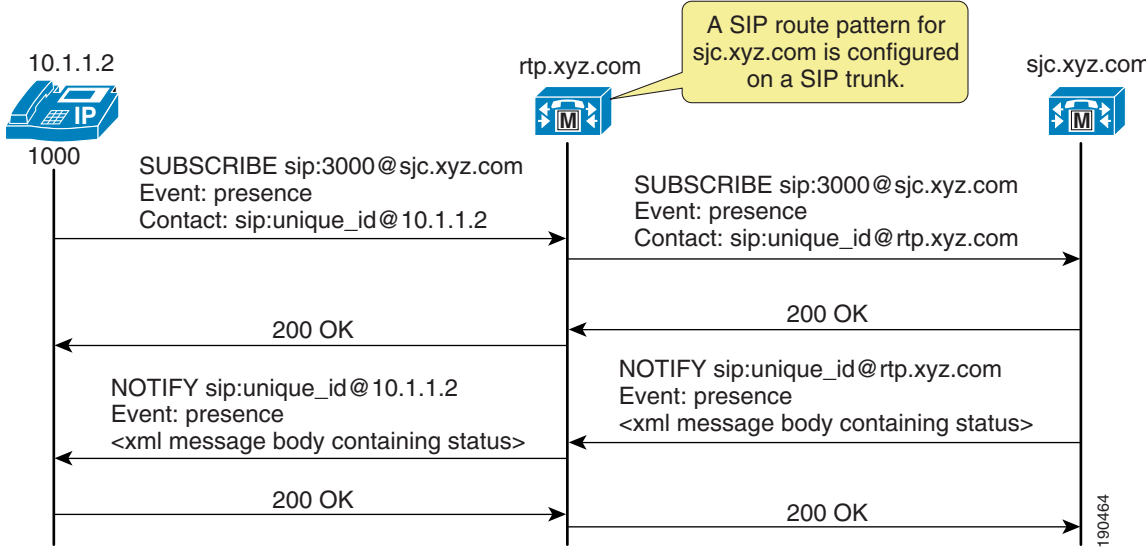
A SIP route pattern for sjc.xyz.com is configured on a SIP trunk.

10.1.1.2

rtp.xyz.com

sjc.xyz.com

IP

M

M

1000

SUBSCRIBE sip:3000@sjc.xyz.com
Event: presence
Contact: sip:unique_id@10.1.1.2

SUBSCRIBE sip:3000@sjc.xyz.com
Event: presence
Contact: sip:unique_id@rtp.xyz.com

200 OK

200 OK

NOTIFY sip:unique_id@rtp.xyz.com
Event: presence
<xml message body containing status>

NOTIFY sip:unique_id@10.1.1.2
Event: presence
<xml message body containing status>

200 OK

200 OK

190464